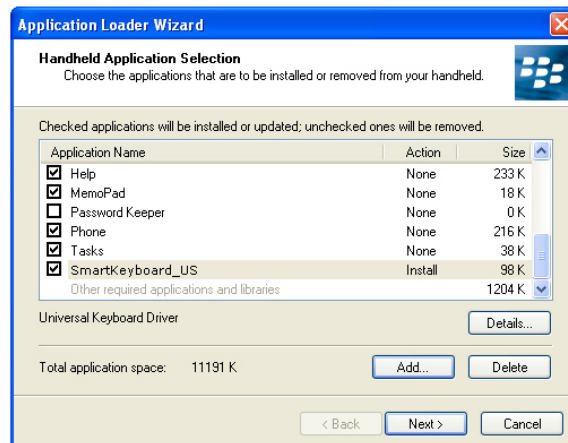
Application Loader Wizard

Handheld Application Selection
Choose the applications that are to be installed or removed from your handheld.

Checked applications will be installed or updated; unchecked ones will be removed.

| Application Name | Action | Size |
|---|---|---|
| Help | None | 233 K |
| MemoPad | None | 18 K |
| Password Keeper | None | 0 K |
| Phone | None | 216 K |
| Tasks | None | 38 K |
| SmartKeyboard_US | Install | 98 K |
| Other required applications and libraries | | 1204 K |

Universal Keyboard Driver

Details...

Total application space: 11191 K

Add...

Delete

< Back

Next >

Cancel